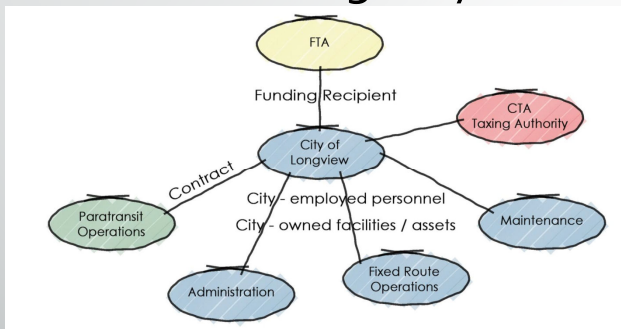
FTA

Funding Recipient

CTA
Taxing Authority

City of
Longview

Contract

City - employed personnel

City - owned facilities / assets

Paratransit
Operations

Maintenance

Administration

Fixed Route
Operations